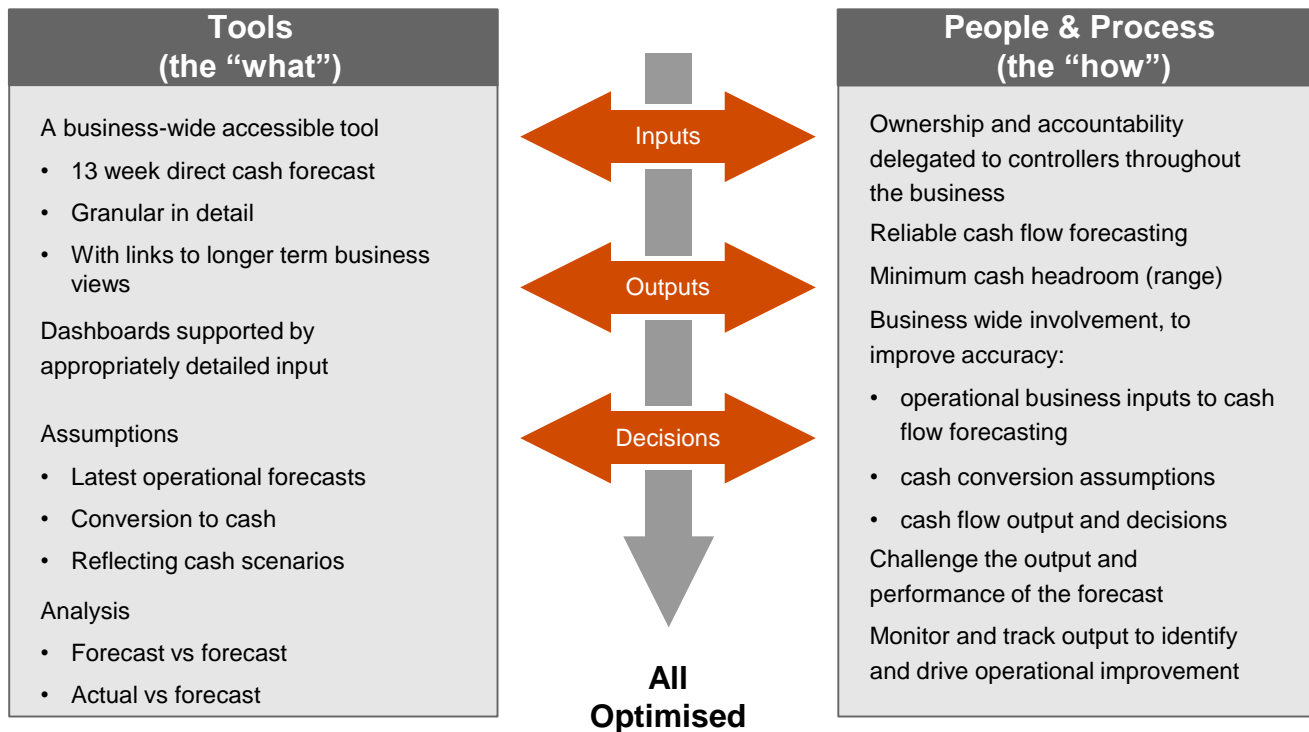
Tools
(the “what”)

A business-wide accessible tool

- 13 week direct cash forecast
- Granular in detail
- With links to longer term business views

Dashboards supported by appropriately detailed input

Assumptions

- Latest operational forecasts
- Conversion to cash
- Reflecting cash scenarios

Analysis

- Forecast vs forecast
- Actual vs forecast

Inputs

Outputs

Decisions

All
Optimised

People & Process
(the “how”)

Ownership and accountability delegated to controllers throughout the business

Reliable cash flow forecasting

Minimum cash headroom (range)

Business wide involvement, to improve accuracy:

- operational business inputs to cash flow forecasting
- cash conversion assumptions
- cash flow output and decisions

Challenge the output and performance of the forecast

Monitor and track output to identify and drive operational improvement